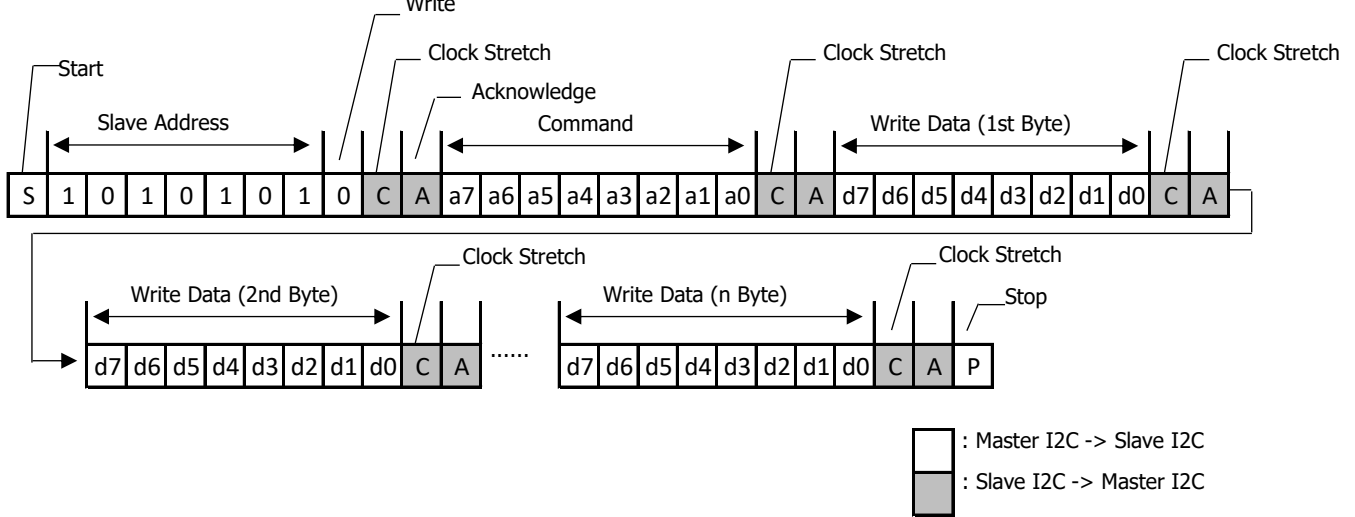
Write

Start

Clock Stretch

Acknowledge

Clock Stretch

Clock Stretch

Slave Address

Command

Write Data (1st Byte)

| S | 1 | 0 | 1 | 0 | 1 | 0 | 1 | 0 | C | A | a7 | a6 | a5 | a4 | a3 | a2 | a1 | a0 | C | A | d7 | d6 | d5 | d4 | d3 | d2 | d1 | d0 | C | A |
|---|---|---|---|---|---|---|---|---|---|---|---|---|---|---|---|---|---|---|---|---|---|---|---|---|---|---|---|---|---|---|

Clock Stretch

Clock Stretch

Write Data (2nd Byte)

Write Data (n Byte)

Stop

| d7 | d6 | d5 | d4 | d3 | d2 | d1 | d0 | C | A |
|---|---|---|---|---|---|---|---|---|---|

......

| d7 | d6 | d5 | d4 | d3 | d2 | d1 | d0 | C | A | P |
|---|---|---|---|---|---|---|---|---|---|---|

: Master I2C -> Slave I2C

: Slave I2C -> Master I2C